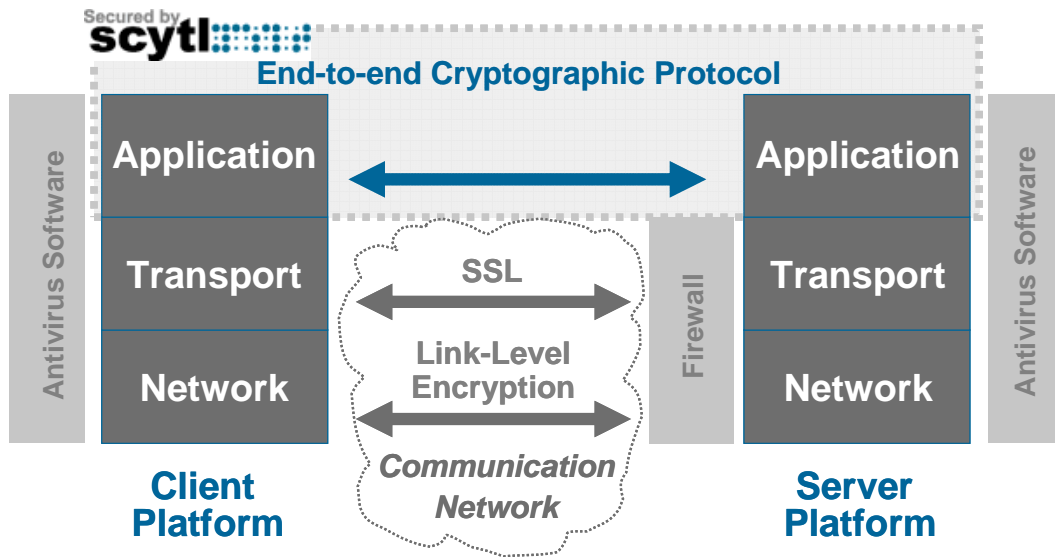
Secured by
scytl

End-to-end Cryptographic Protocol

Antivirus Software

Application

Transport

Network

Client Platform

SSL

Link-Level Encryption

Communication Network

Firewall

Application

Transport

Network

Server Platform

Antivirus Software